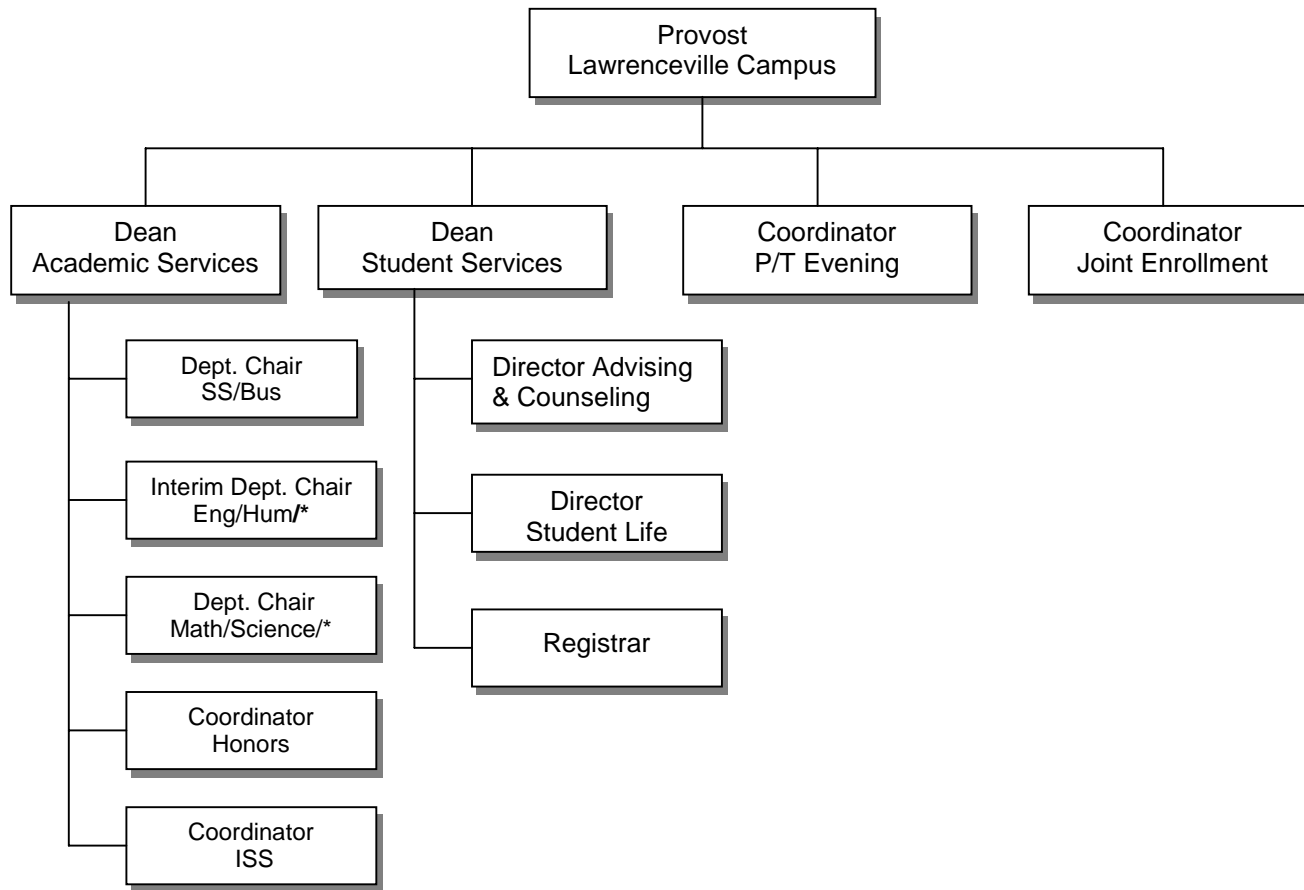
Provost
Lawrenceville Campus

Dean
Academic Services

Dean
Student Services

Coordinator
P/T Evening

Coordinator
Joint Enrollment

Dept. Chair
SS/Bus

Interim Dept. Chair
Eng/Hum/*

Dept. Chair
Math/Science/*

Coordinator
Honors

Coordinator
ISS

Director Advising
& Counseling

Director
Student Life

Registrar